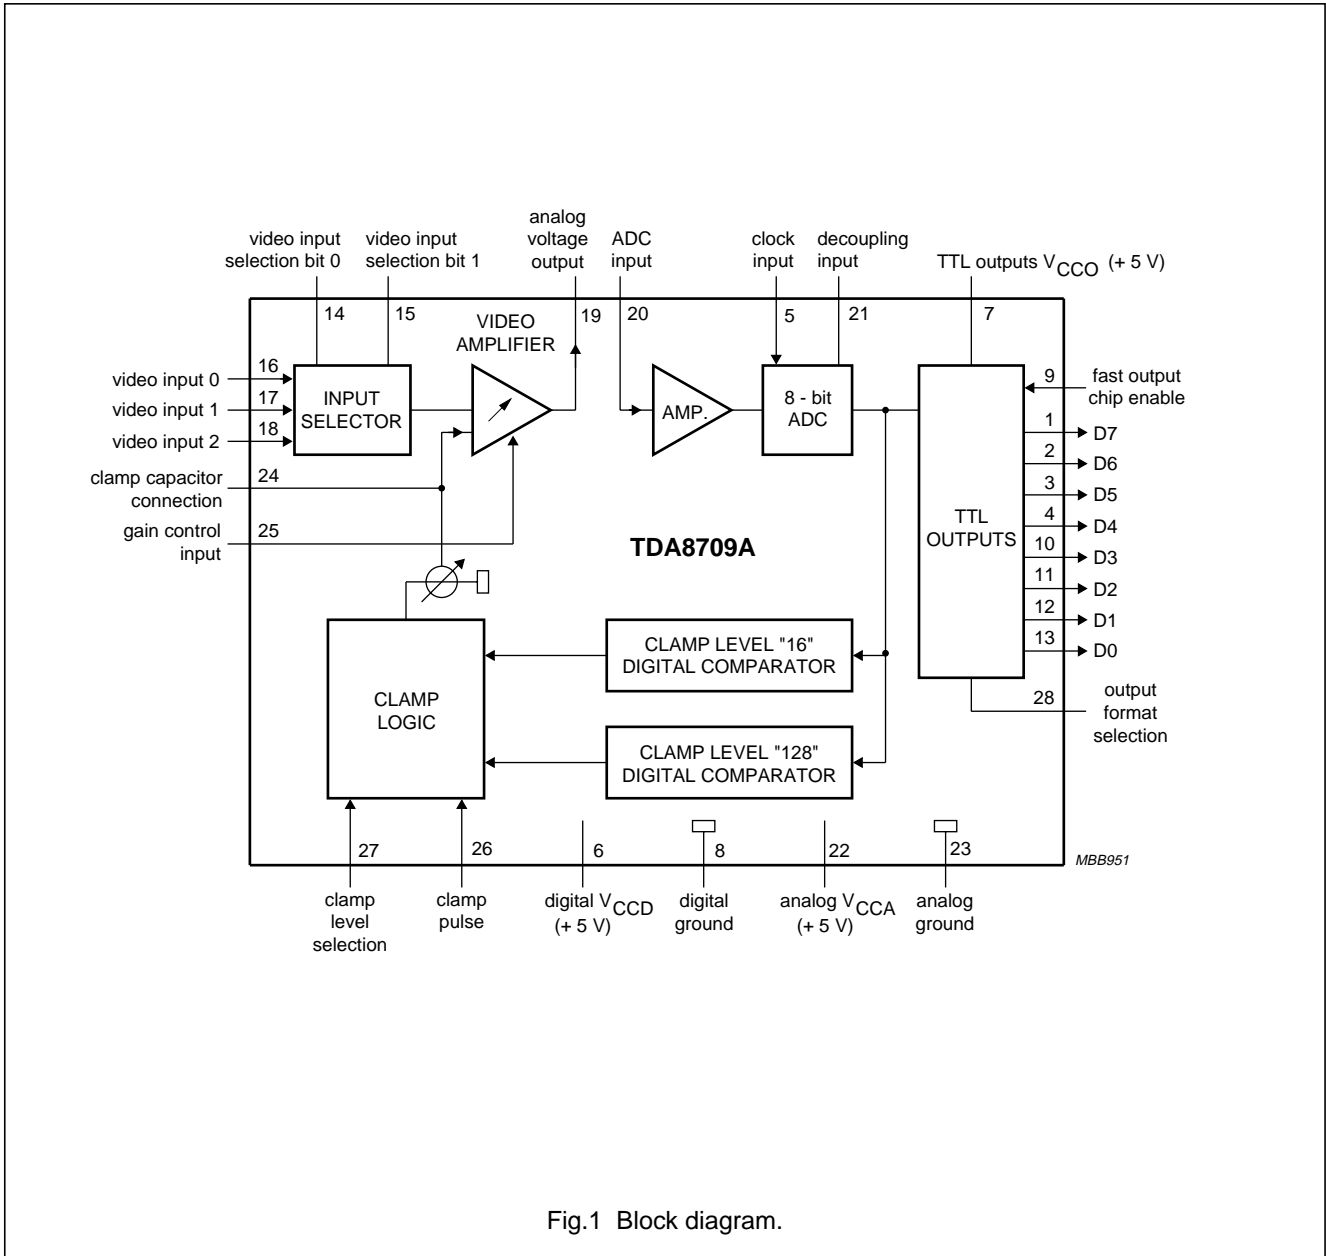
video input selection bit 0
video input selection bit 1
analog voltage output
ADC input
clock input
decoupling input
TTL outputs $V_{CCO}$ (+ 5 V)

14
15
19
20
5
21
7

VIDEO AMPLIFIER

video input 0
16
video input 1
17
video input 2
18
INPUT SELECTOR
AMP.
8 - bit ADC
TTL OUTPUTS
9
fast output chip enable
1
D7
2
D6
3
D5
4
D4
10
D3
11
D2
12
D1
13
D0

clamp capacitor connection
24
gain control input
25

TDA8709A

CLAMP LOGIC
CLAMP LEVEL "16" DIGITAL COMPARATOR
CLAMP LEVEL "128" DIGITAL COMPARATOR

28
output format selection

27
26
6
8
22
23
MBB951

clamp level selection
clamp pulse
digital $V_{CCD}$ (+ 5 V)
digital ground
analog $V_{CCA}$ (+ 5 V)
analog ground

Fig.1 Block diagram.